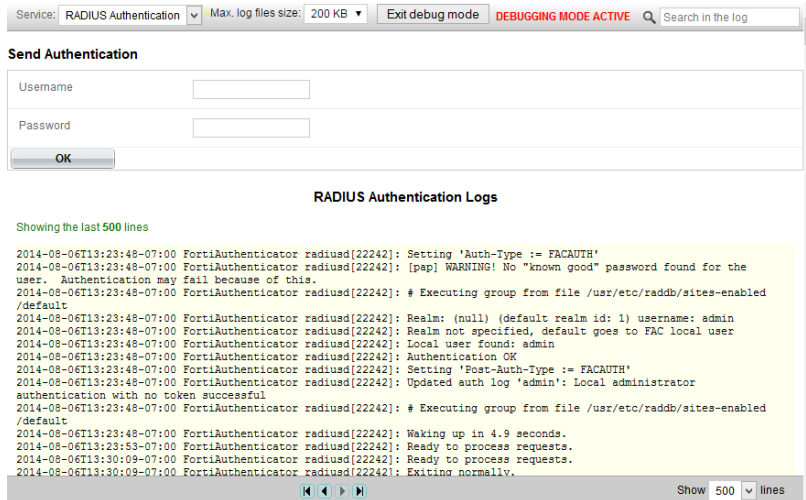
Service: RADIUS Authentication Max. log files size: 200 KB Exit debug mode DEBUGGING MODE ACTIVE Search in the log

Send Authentication

Username

Password

OK

RADIUS Authentication Logs

Showing the last 500 lines

2014-08-06T13:23:48-07:00 FortiAuthenticator radiusd[22242]: Setting 'Auth-Type := FACAUTH'
2014-08-06T13:23:48-07:00 FortiAuthenticator radiusd[22242]: [pap] WARNING! No "known good" password found for the user. Authentication may fail because of this.
2014-08-06T13:23:48-07:00 FortiAuthenticator radiusd[22242]: # Executing group from file /usr/etc/raddb/sites-enabled/default
2014-08-06T13:23:48-07:00 FortiAuthenticator radiusd[22242]: Realm: (null) (default realm id: 1) username: admin
2014-08-06T13:23:48-07:00 FortiAuthenticator radiusd[22242]: Realm not specified, default goes to FAC local user
2014-08-06T13:23:48-07:00 FortiAuthenticator radiusd[22242]: Local user found: admin
2014-08-06T13:23:48-07:00 FortiAuthenticator radiusd[22242]: Authentication OK
2014-08-06T13:23:48-07:00 FortiAuthenticator radiusd[22242]: Setting 'Post-Auth-Type := FACAUTH'
2014-08-06T13:23:48-07:00 FortiAuthenticator radiusd[22242]: Updated auth log 'admin': Local administrator authentication with no token successful
2014-08-06T13:23:48-07:00 FortiAuthenticator radiusd[22242]: # Executing group from file /usr/etc/raddb/sites-enabled/default
2014-08-06T13:23:48-07:00 FortiAuthenticator radiusd[22242]: Waking up in 4.9 seconds.
2014-08-06T13:23:53-07:00 FortiAuthenticator radiusd[22242]: Ready to process requests.
2014-08-06T13:30:09-07:00 FortiAuthenticator radiusd[22242]: Ready to process requests.
2014-08-06T13:30:09-07:00 FortiAuthenticator radiusd[22242]: Exiting normally.

Show 500 lines